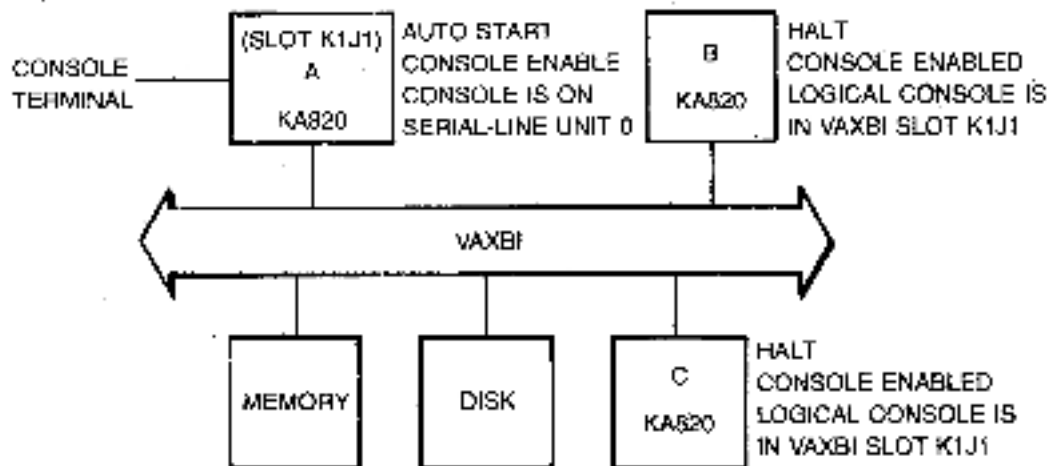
CONSOLE TERMINAL

(SLOT K1J1)
A
KA820

AUTO START
CONSOLE ENABLE
CONSOLE IS ON
SERIAL-LINE UNIT 0

B
KA820

HALT
CONSOLE ENABLED
LOGICAL CONSOLE IS
IN VAXBI SLOT K1J1

VAXBI

MEMORY

DISK

C
KA820

HALT
CONSOLE ENABLED
LOGICAL CONSOLE IS
IN VAXBI SLOT K1J1